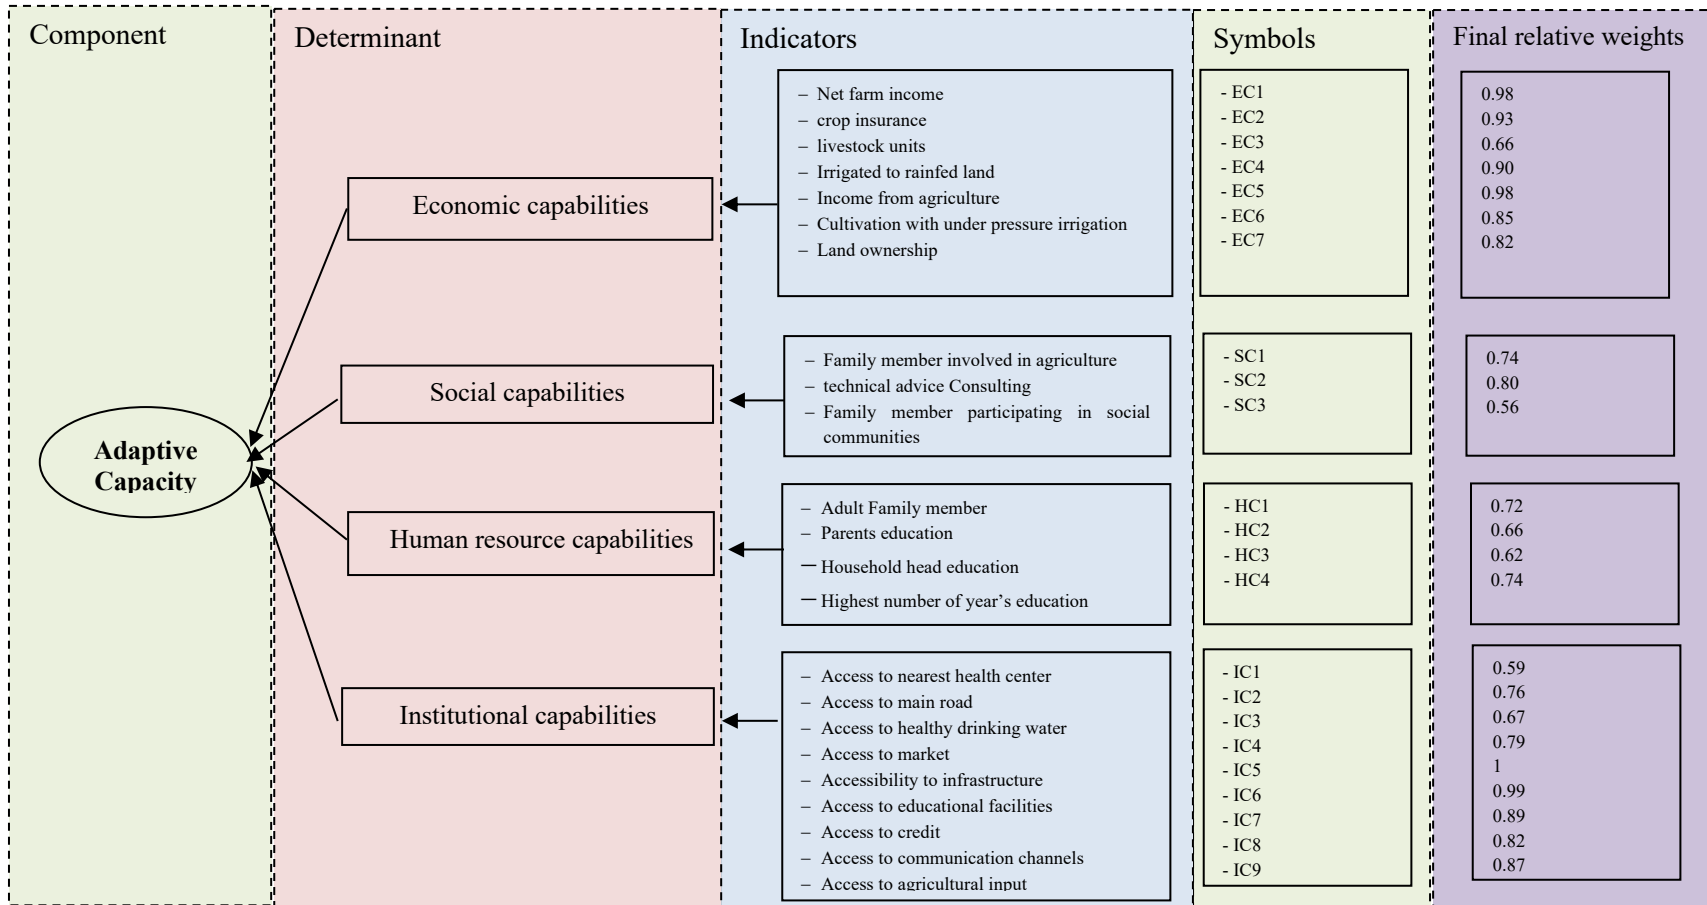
Component

Determinant

Indicators

Symbols

Final relative weights

Adaptive Capacity

Economic capabilities

– Net farm income
– crop insurance
– livestock units
– Irrigated to rainfed land
– Income from agriculture
– Cultivation with under pressure irrigation
– Land ownership

- EC1
- EC2
- EC3
- EC4
- EC5
- EC6
- EC7

0.98
0.93
0.66
0.90
0.98
0.85
0.82

Social capabilities

– Family member involved in agriculture
– technical advice Consulting
– Family member participating in social communities

- SC1
- SC2
- SC3

0.74
0.80
0.56

Human resource capabilities

– Adult Family member
– Parents education
– Household head education
– Highest number of year's education

- HC1
- HC2
- HC3
- HC4

0.72
0.66
0.62
0.74

Institutional capabilities

– Access to nearest health center
– Access to main road
– Access to healthy drinking water
– Access to market
– Accessibility to infrastructure
– Access to educational facilities
– Access to credit
– Access to communication channels
– Access to agricultural input

- IC1
- IC2
- IC3
- IC4
- IC5
- IC6
- IC7
- IC8
- IC9

0.59
0.76
0.67
0.79
1
0.99
0.89
0.82
0.87